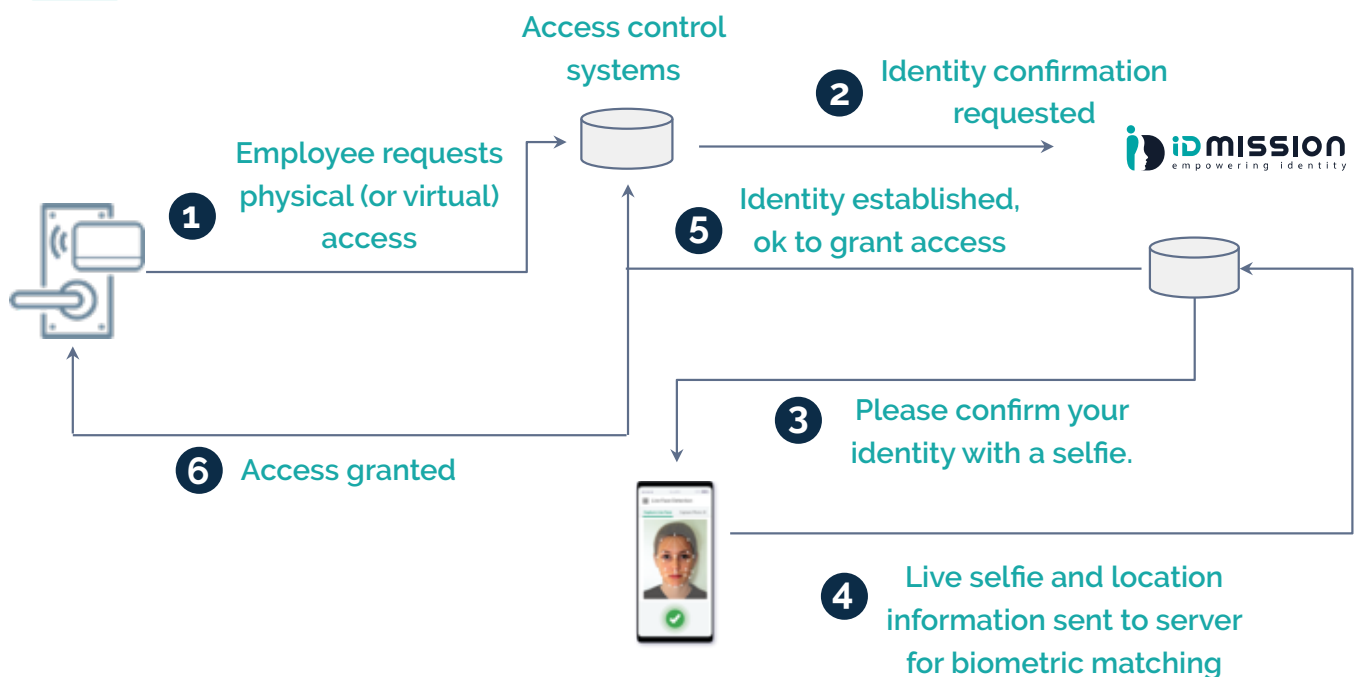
Access control systems

2 Identity confirmation requested

iD MISSION
empowering identity

1 Employee requests physical (or virtual) access

5 Identity established, ok to grant access

3 Please confirm your identity with a selfie.

6 Access granted

4 Live selfie and location information sent to server for biometric matching